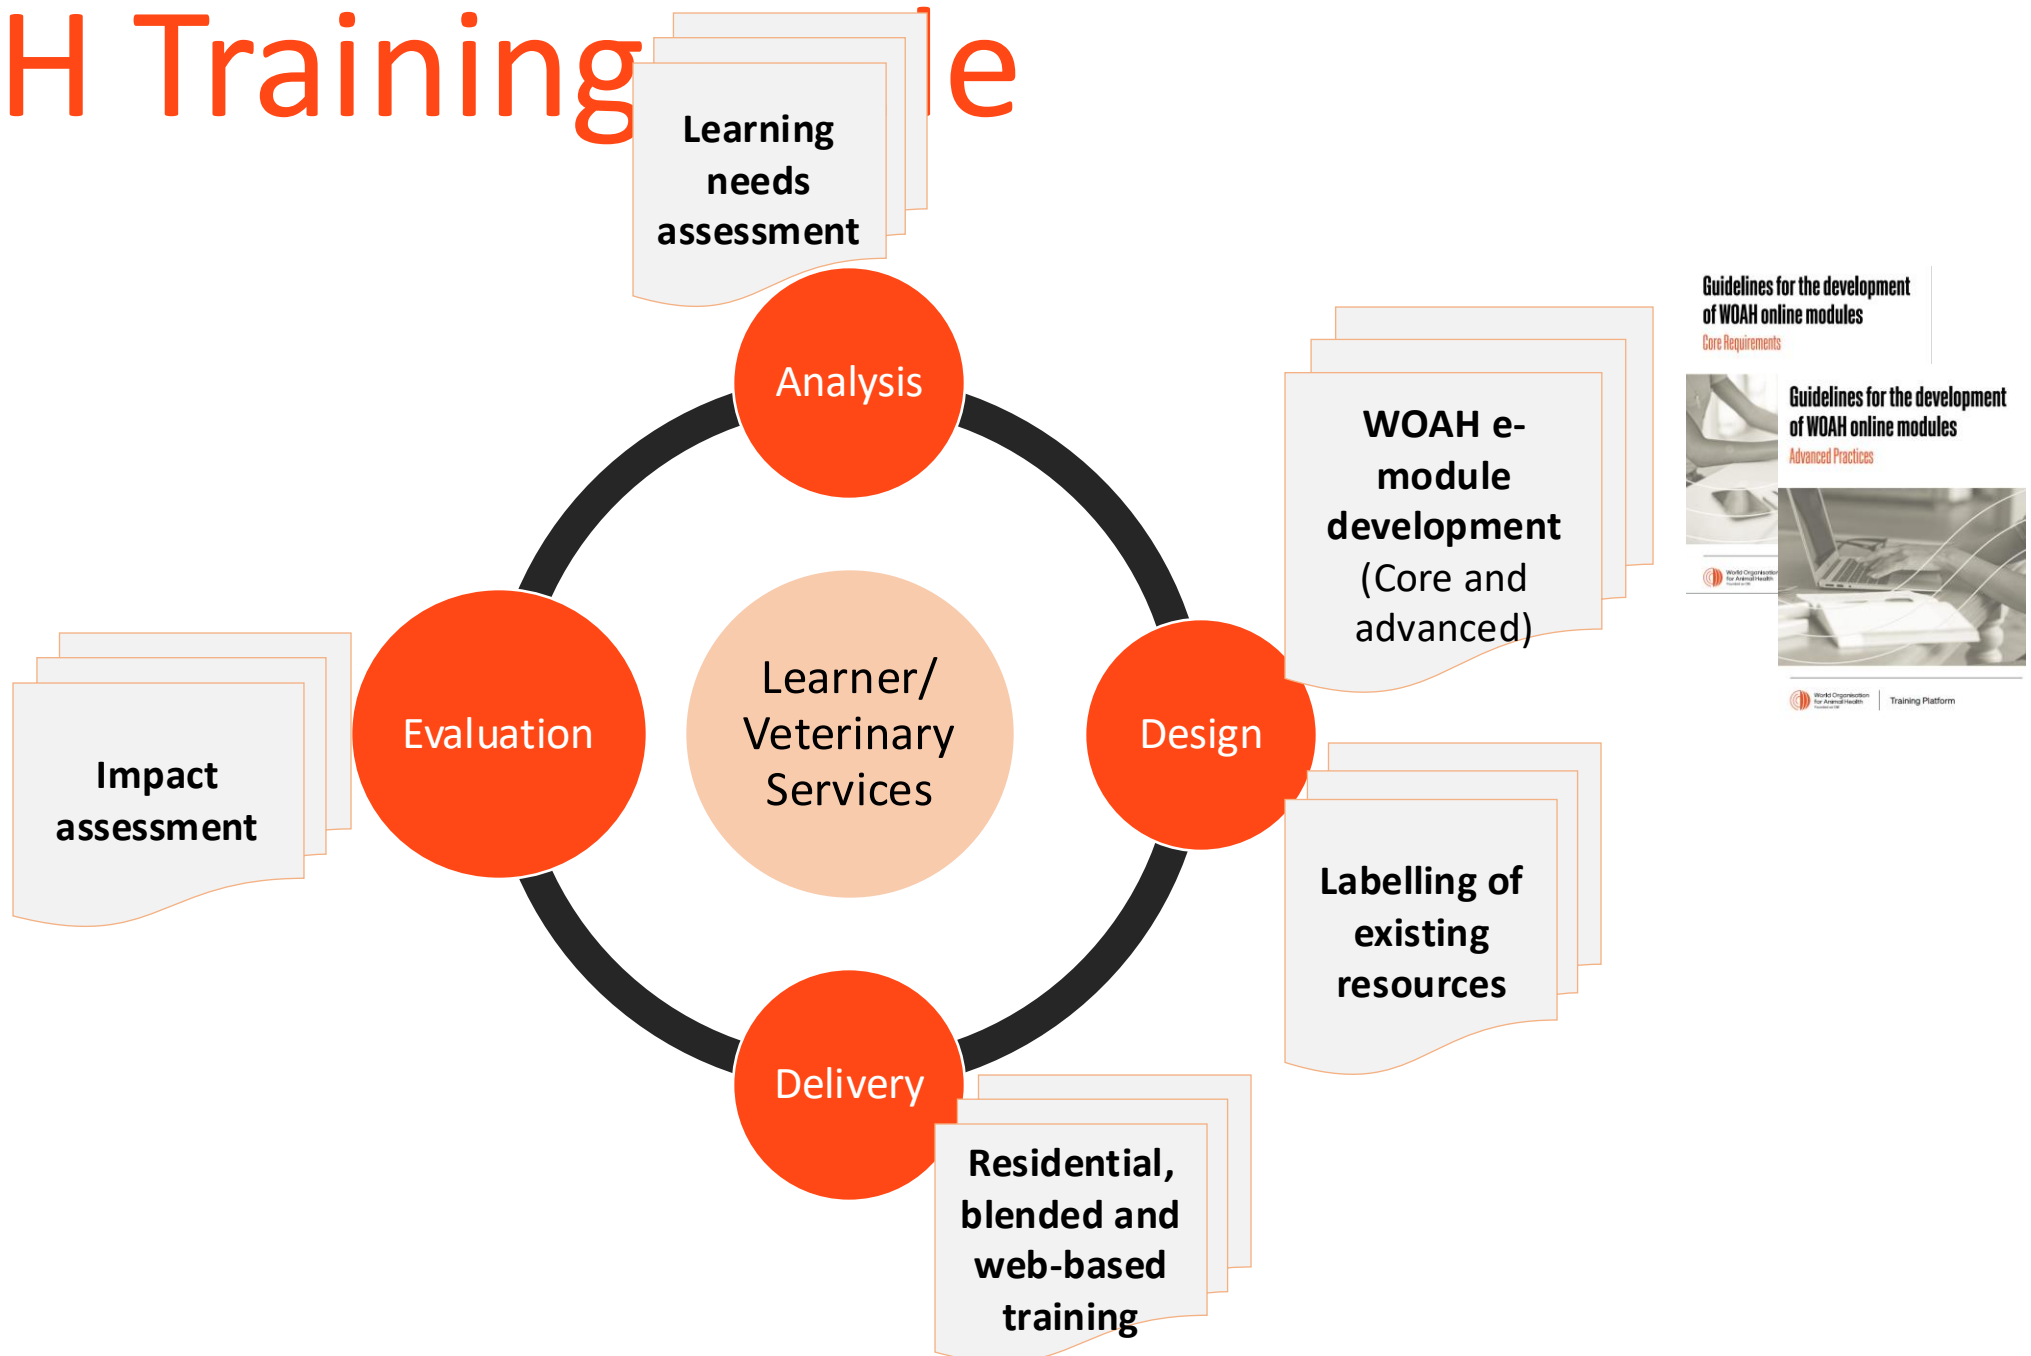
H Training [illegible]le

Learning needs assessment

Analysis

WOAH e-module development (Core and advanced)

Guidelines for the development of WOAH online modules
Core Requirements

Guidelines for the development of WOAH online modules
Advanced Practices

World Organisation for Animal Health

World Organisation for Animal Health | Training Platform

Evaluation

Learner/ Veterinary Services

Design

Impact assessment

Labelling of existing resources

Delivery

Residential, blended and web-based training